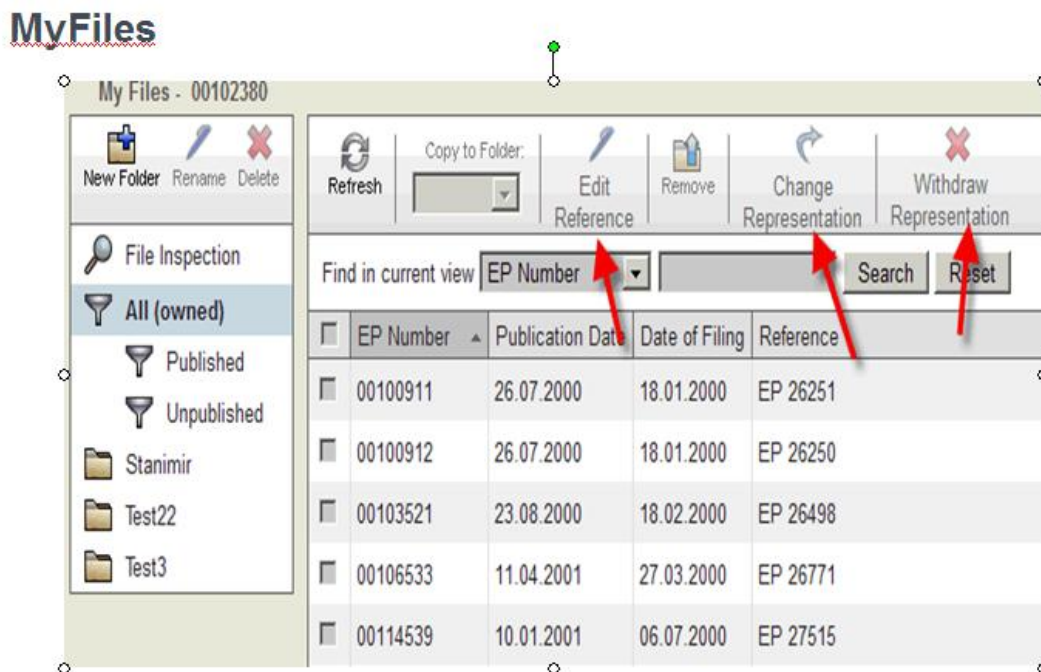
MyFiles

My Files - 00102380

New Folder Rename Delete

Refresh

Copy to Folder:

Edit Reference

Remove

Change Representation

Withdraw Representation

File Inspection

All (owned)

Published

Unpublished

Stanimir

Test22

Test3

Find in current view EP Number

Search Reset

| | EP Number | Publication Date | Date of Filing | Reference |
|---|---|---|---|---|
| | 00100911 | 26.07.2000 | 18.01.2000 | EP 26251 |
| | 00100912 | 26.07.2000 | 18.01.2000 | EP 26250 |
| | 00103521 | 23.08.2000 | 18.02.2000 | EP 26498 |
| | 00106533 | 11.04.2001 | 27.03.2000 | EP 26771 |
| | 00114539 | 10.01.2001 | 06.07.2000 | EP 27515 |